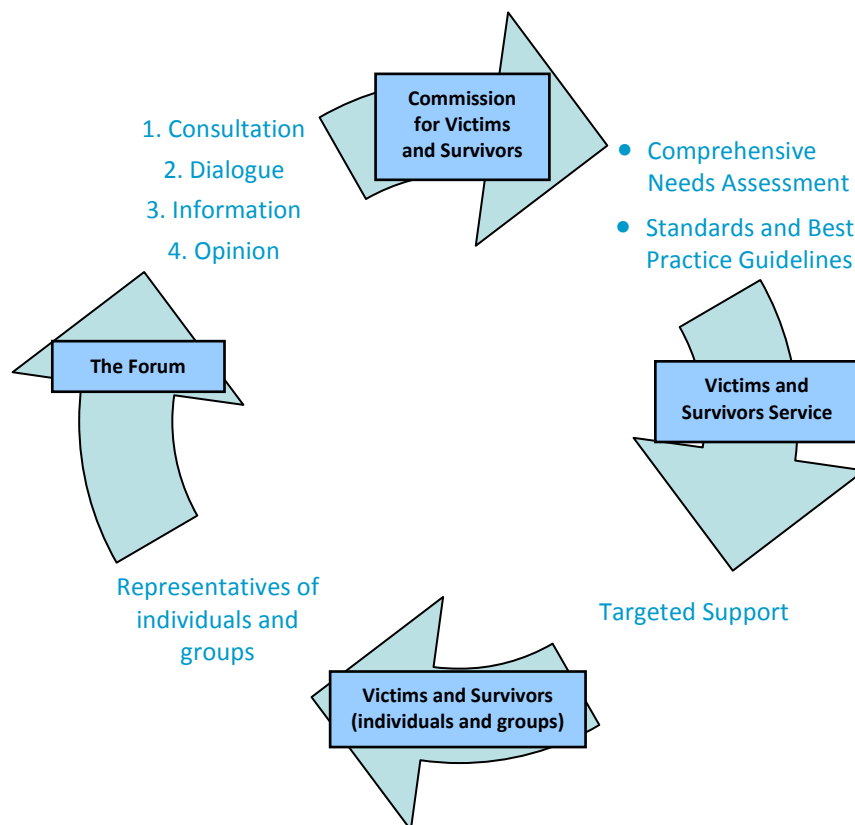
Commission for Victims and Survivors

1. Consultation
2. Dialogue
3. Information
4. Opinion

• Comprehensive Needs Assessment
• Standards and Best Practice Guidelines

The Forum

Victims and Survivors Service

Representatives of individuals and groups

Targeted Support

Victims and Survivors (individuals and groups)